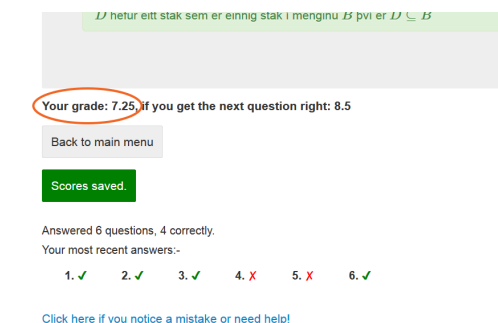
$D$ hefur eitt stak sem er einnig stak í mengina $B$ því er $D \subseteq B$

Your grade: 7.25, if you get the next question right: 8.5

Back to main menu

Scores saved.

Answered 6 questions, 4 correctly.
Your most recent answers:-

1. ✓ 2. ✓ 3. ✓ 4. ✗ 5. ✗ 6. ✓

Click here if you notice a mistake or need help!